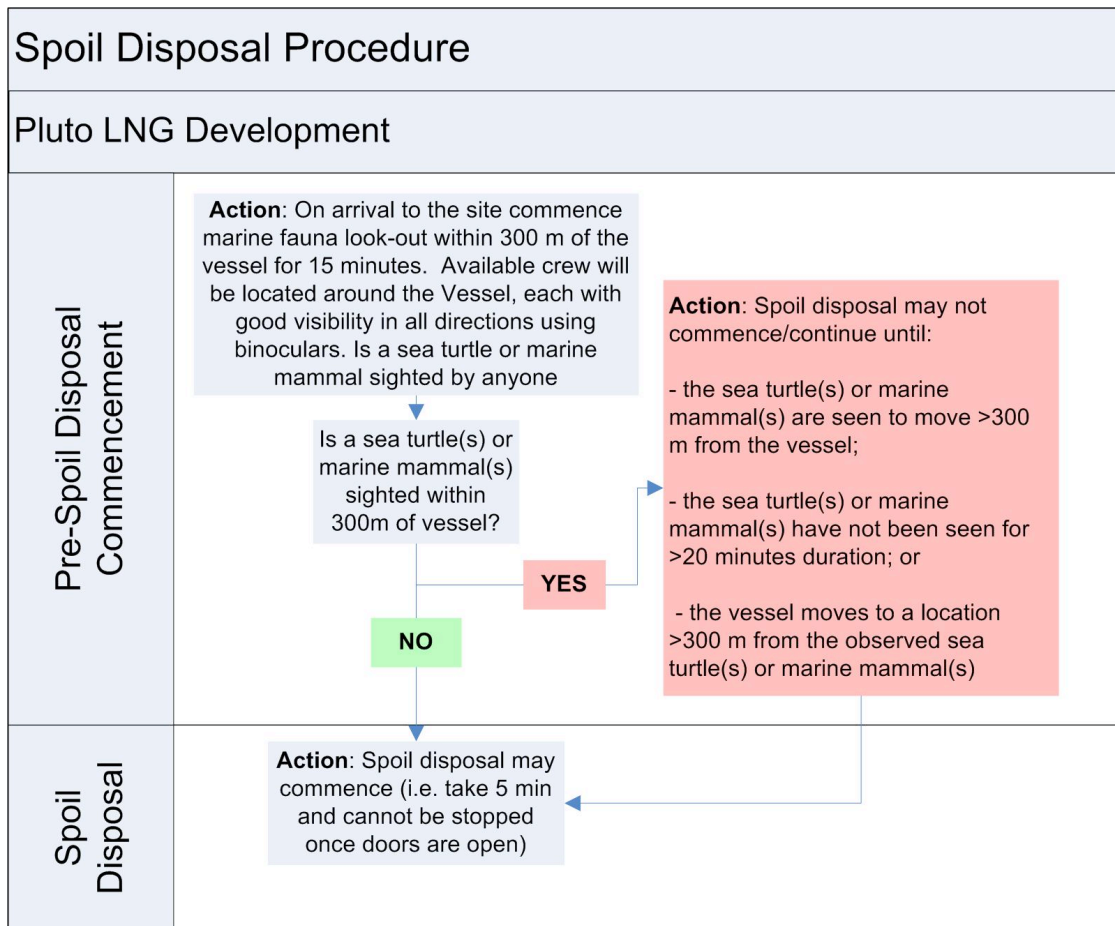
Spoil Disposal Procedure

Pluto LNG Development

Pre-Spoil Disposal Commencement

**Action**: On arrival to the site commence marine fauna look-out within 300 m of the vessel for 15 minutes. Available crew will be located around the Vessel, each with good visibility in all directions using binoculars. Is a sea turtle or marine mammal sighted by anyone

Is a sea turtle(s) or marine mammal(s) sighted within 300m of vessel?

YES

NO

**Action**: Spoil disposal may not commence/continue until:

- the sea turtle(s) or marine mammal(s) are seen to move >300 m from the vessel;

- the sea turtle(s) or marine mammal(s) have not been seen for >20 minutes duration; or

- the vessel moves to a location >300 m from the observed sea turtle(s) or marine mammal(s)

Spoil Disposal

**Action**: Spoil disposal may commence (i.e. take 5 min and cannot be stopped once doors are open)